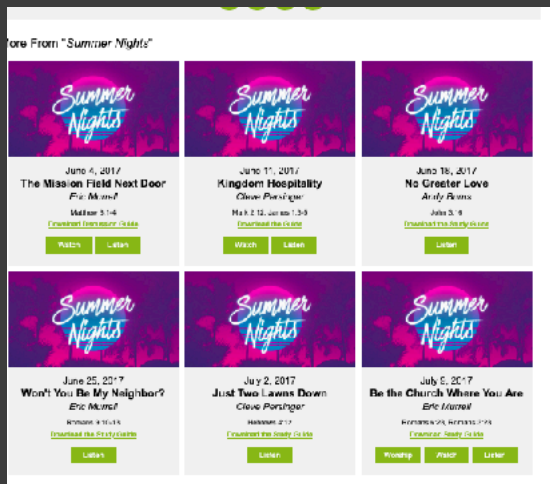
ore From "Summer Nights"

Summer Nights

June 4, 2017
The Mission Field Next Door
Eric Murrell
Matthew 5:1-4
Download the Study Guide
Watch Listen

Summer Nights

June 11, 2017
Kingdom Hospitality
Steve Persinger
Mark 2:1-12, James 1:3-5
Download the Guide
Watch Listen

Summer Nights

June 18, 2017
No Greater Love
Andy Banks
John 3:16
Download the Study Guide
Listen

Summer Nights

June 25, 2017
Won't You Be My Neighbor?
Eric Murrell
Romans 8:10-13
Download the Study Guide
Listen

Summer Nights

July 2, 2017
Just Two Lawns Down
Steve Persinger
Hebrews 9:12
Download the Study Guide
Listen

Summer Nights

July 9, 2017
Be the Church Where You Are
Eric Murrell
Romans 8:28, Romans 12:8
Download Study Guide
Worship Watch Listen